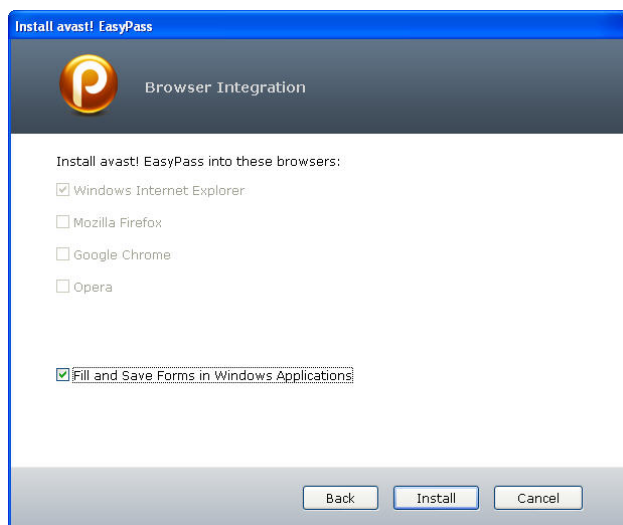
Install avast! EasyPass

Browser Integration

Install avast! EasyPass into these browsers:

Windows Internet Explorer

Mozilla Firefox

Google Chrome

Opera

Fill and Save Forms in Windows Applications

Back
Install
Cancel